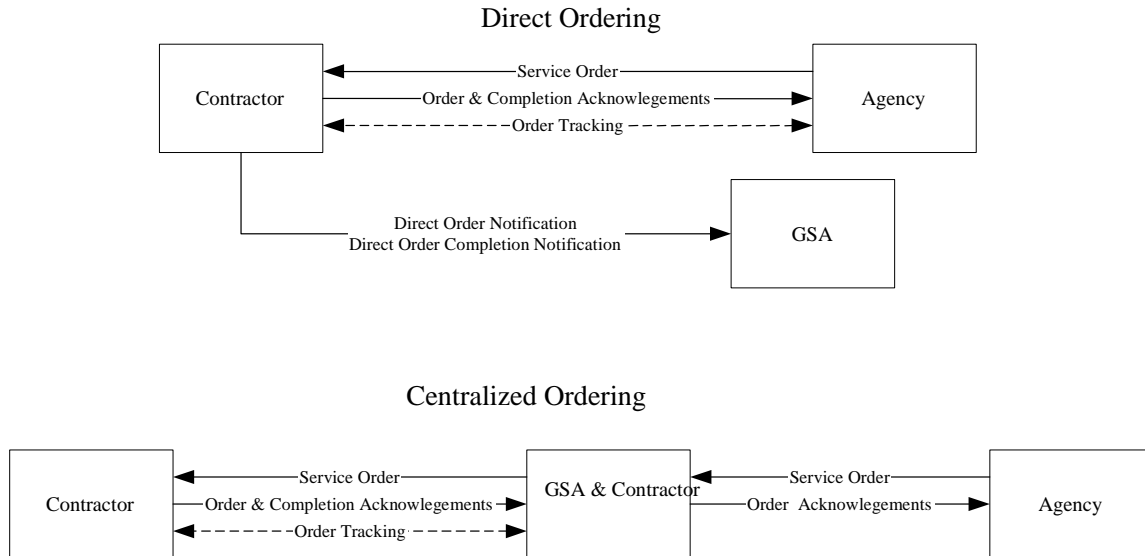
Direct Ordering

Contractor

Service Order

Order & Completion Acknowlegements

Order Tracking

Agency

Direct Order Notification
Direct Order Completion Notification

GSA

Centralized Ordering

Contractor

Service Order

Order & Completion Acknowlegements

Order Tracking

GSA & Contractor

Service Order

Order Acknowlegements

Agency